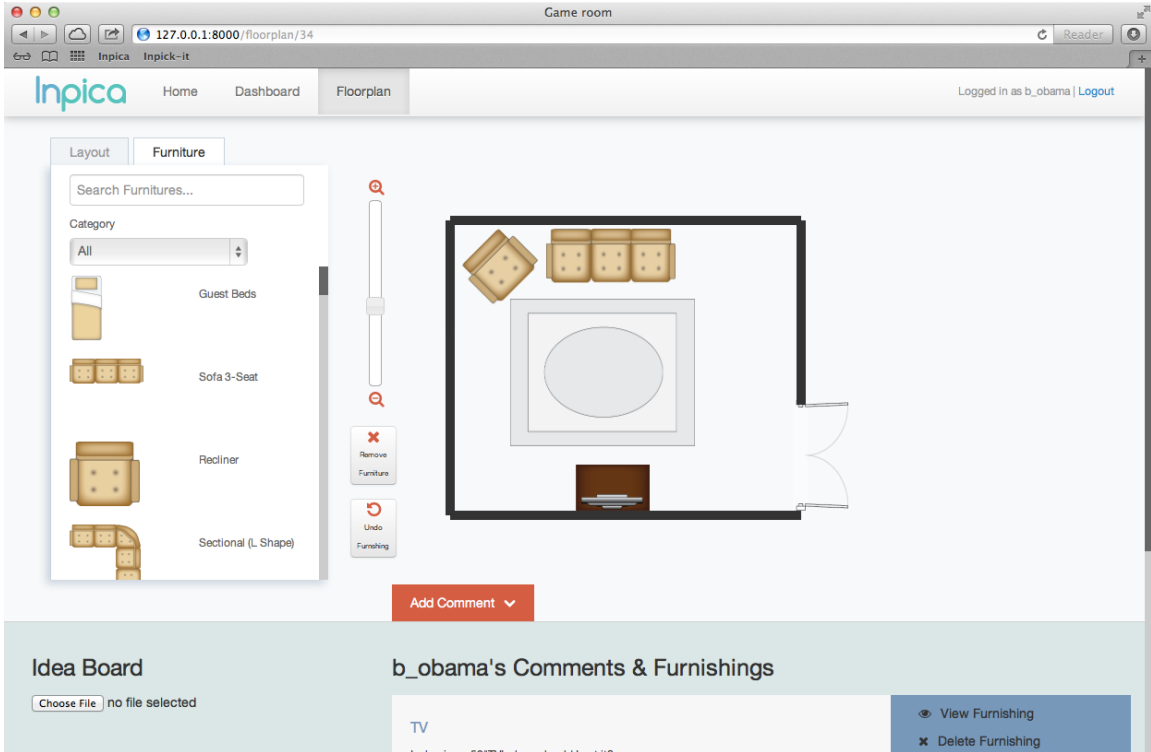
Game room

127.0.0.1:8000/floorplan/34

Reader

Inpica Inpick-it

Inpica Home Dashboard Floorplan

Logged in as b_obama | Logout

Layout Furniture

Search Furnitures...

Category

All

Guest Beds

Sofa 3-Seat

Recliner

Sectional (L Shape)

Remove Furniture

Undo Furnishing

Add Comment

Idea Board

Choose File no file selected

b_obama's Comments & Furnishings

TV

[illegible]

View Furnishing

Delete Furnishing